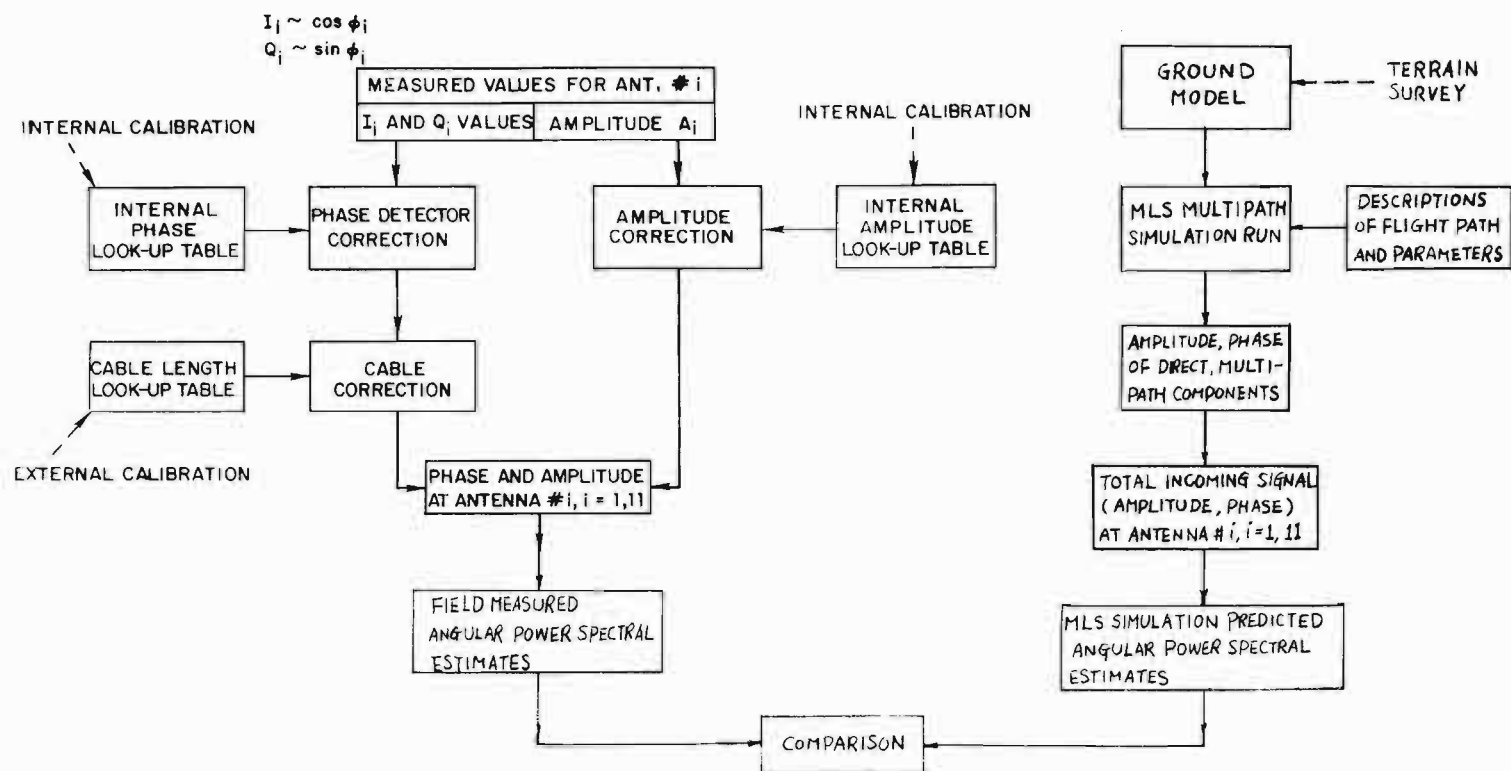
$I_i \sim \cos\phi_i$
$Q_i \sim \sin\phi_i$

MEASURED VALUES FOR ANT. # i

$I_i$ AND $Q_i$ VALUES

AMPLITUDE $A_i$

INTERNAL CALIBRATION

INTERNAL PHASE LOOK-UP TABLE

PHASE DETECTOR CORRECTION

AMPLITUDE CORRECTION

INTERNAL CALIBRATION

INTERNAL AMPLITUDE LOOK-UP TABLE

CABLE LENGTH LOOK-UP TABLE

CABLE CORRECTION

EXTERNAL CALIBRATION

PHASE AND AMPLITUDE AT ANTENNA # i, i = 1,11

FIELD MEASURED ANGULAR POWER SPECTRAL ESTIMATES

GROUND MODEL

TERRAIN SURVEY

MLS MULTIPATH SIMULATION RUN

DESCRIPTIONS OF FLIGHT PATH AND PARAMETERS

AMPLITUDE, PHASE OF DIRECT, MULTI-PATH COMPONENTS

TOTAL INCOMING SIGNAL (AMPLITUDE, PHASE) AT ANTENNA # i, i = 1, 11

MLS SIMULATION PREDICTED ANGULAR POWER SPECTRAL ESTIMATES

COMPARISON